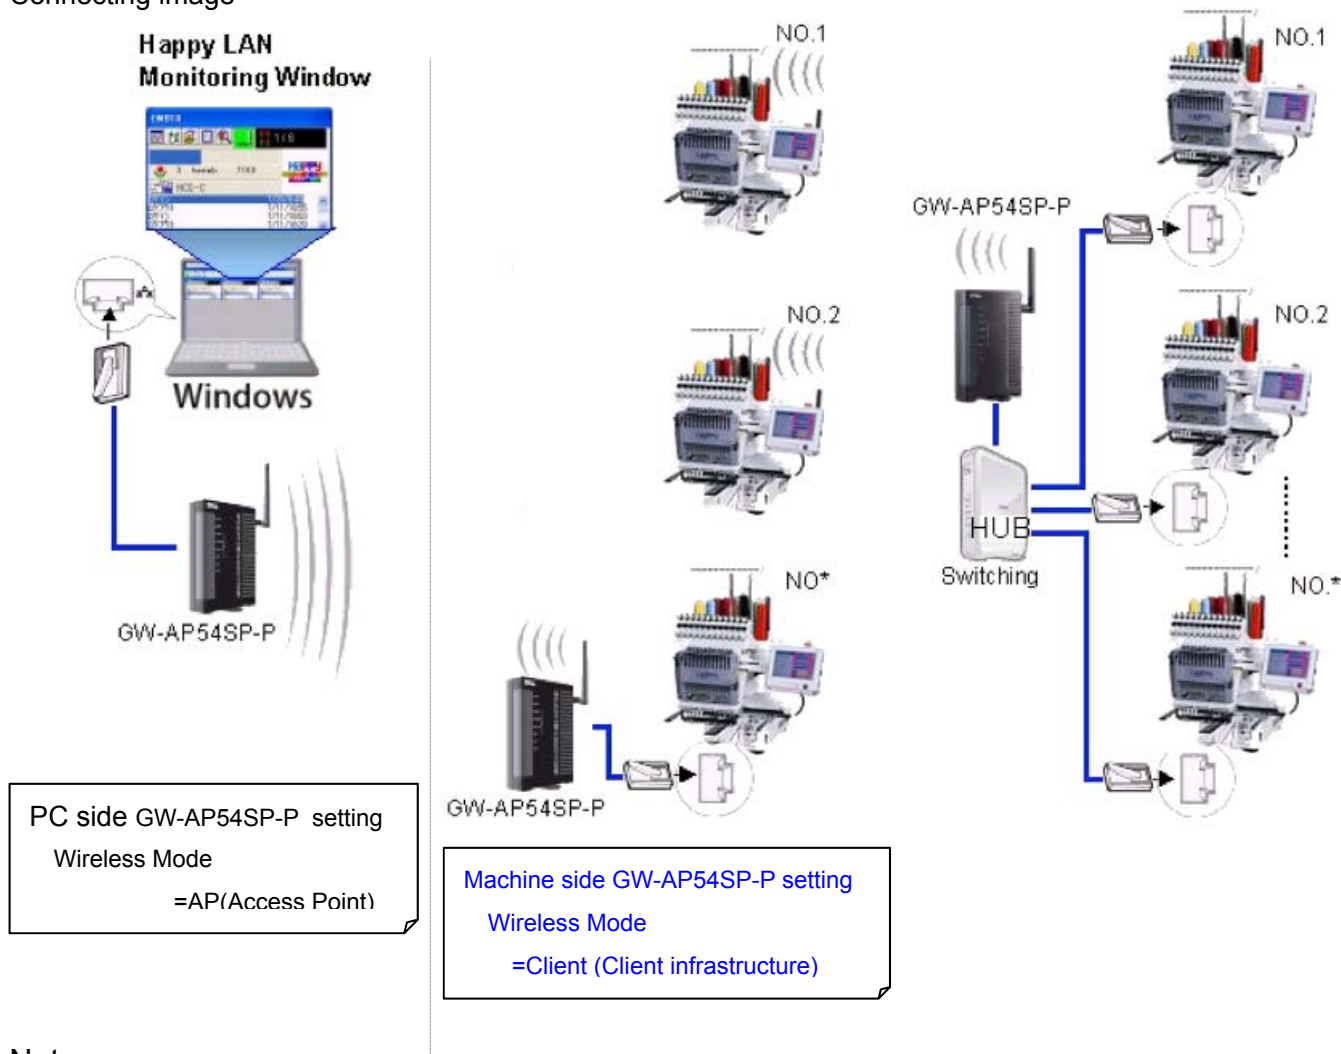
Happy LAN
Monitoring Window

Windows

GW-AP54SP-P

PC side GW-AP54SP-P setting
Wireless Mode
=AP(Access Point)

NO.1

NO.2

NO*

GW-AP54SP-P

Machine side GW-AP54SP-P setting
Wireless Mode
=Client (Client infrastructure)

GW-AP54SP-P

HUB
Switching

NO.1

NO.2

NO.*